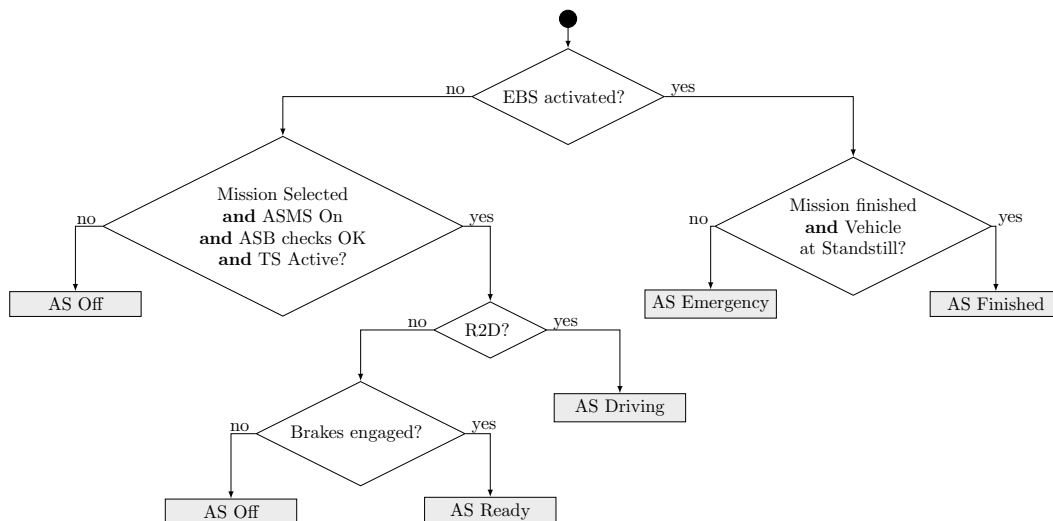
EBS activated?
no
yes

Mission Selected **and** ASMS On **and** ASB checks OK **and** TS Active?
no
yes

Mission finished **and** Vehicle at Standstill?
no
yes

AS Off

R2D?
no
yes

AS Emergency

AS Finished

AS Driving

Brakes engaged?
no
yes

AS Off

AS Ready